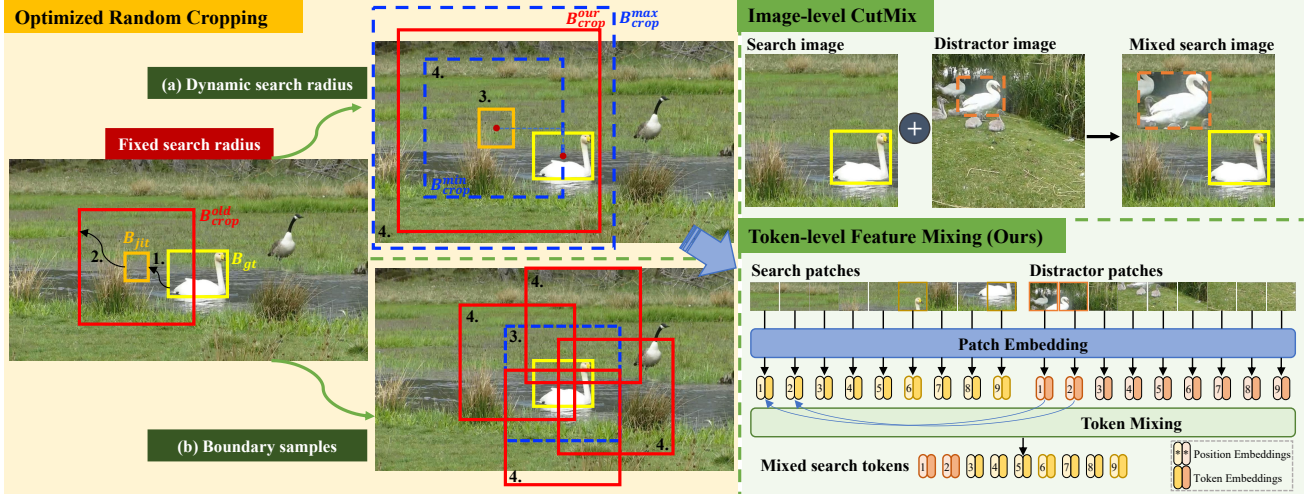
Optimized Random Cropping

(a) Dynamic search radius

Fixed search radius

$B_{crop}^{old}$

$B_{jit}$

$B_{gt}$

2.

1.

$B_{crop}^{our}$

$B_{crop}^{max}$

4.

3.

$B_{crop}^{min}$

4.

(b) Boundary samples

4.

4.

3.

4.

4.

Image-level CutMix

Search image

Distractor image

Mixed search image

Token-level Feature Mixing (Ours)

Search patches

Distractor patches

Patch Embedding

1 2 3 4 5 6 7 8 9 1 2 3 4 5 6 7 8 9

Token Mixing

Mixed search tokens 1 2 3 4 5 6 7 8 9

Position Embeddings

Token Embeddings